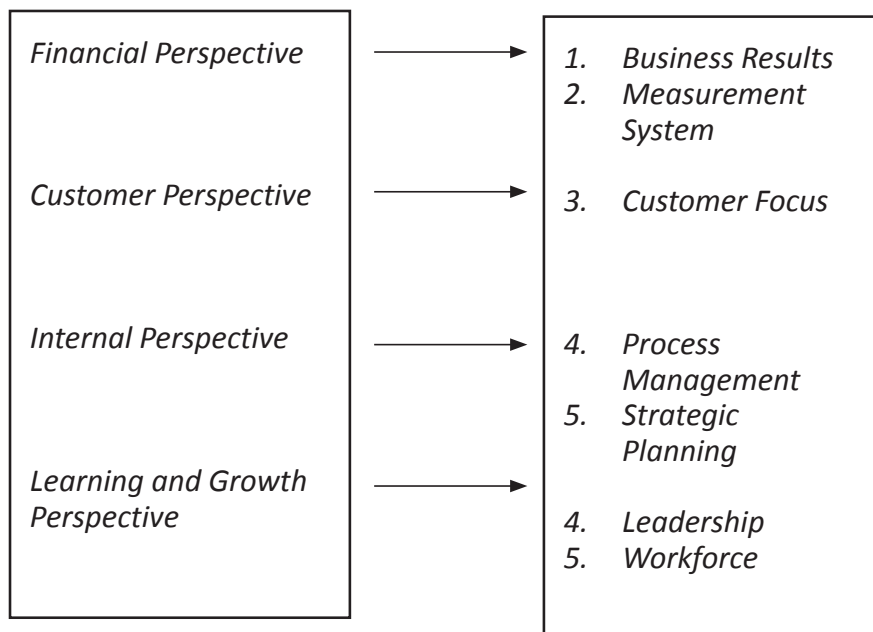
Financial Perspective

Customer Perspective

Internal Perspective

Learning and Growth Perspective

1. Business Results
2. Measurement System

3. Customer Focus

4. Process Management
5. Strategic Planning

4. Leadership
5. Workforce